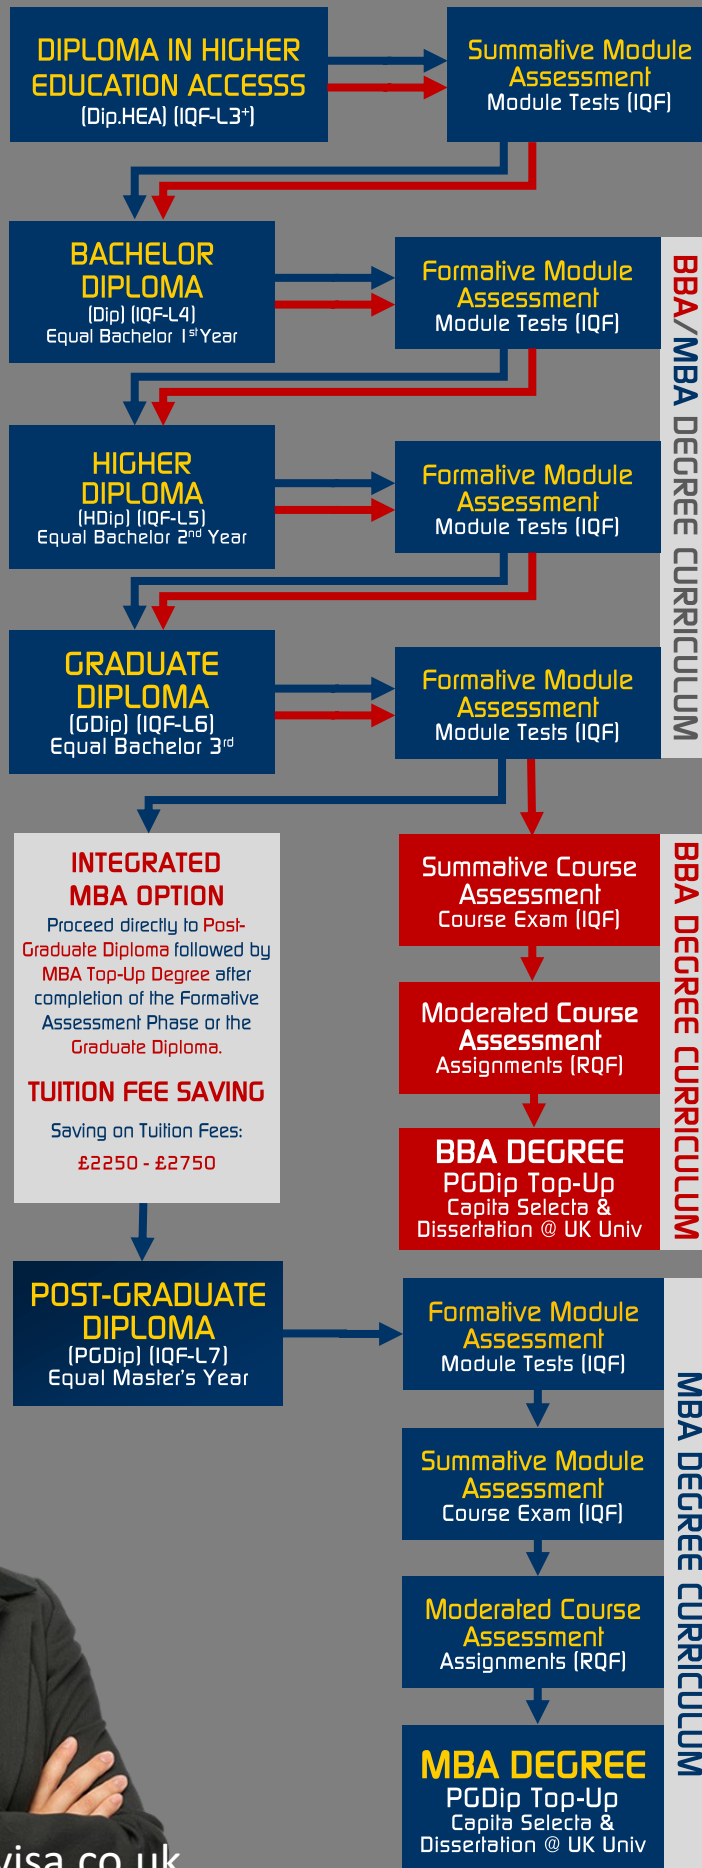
DIPLOMA IN HIGHER EDUCATION ACCESSS
(Dip.HEA) (IQF-L3+)

Summative Module Assessment
Module Tests (IQF)

BACHELOR DIPLOMA
(Dip) (IQF-L4)
Equal Bachelor 1st Year

Formative Module Assessment
Module Tests (IQF)

HIGHER DIPLOMA
(HDip) (IQF-L5)
Equal Bachelor 2nd Year

Formative Module Assessment
Module Tests (IQF)

GRADUATE DIPLOMA
(GDip) (IQF-L6)
Equal Bachelor 3rd

Formative Module Assessment
Module Tests (IQF)

BBA/MBA DEGREE CURRICULUM

INTEGRATED MBA OPTION
Proceed directly to Post-Graduate Diploma followed by MBA Top-Up Degree after completion of the Formative Assessment Phase or the Graduate Diploma.

TUITION FEE SAVING
Saving on Tuition Fees:
£2250 - £2750

Summative Course Assessment
Course Exam (IQF)

Moderated Course Assessment
Assignments (RQF)

BBA DEGREE
PGDip Top-Up
Capita Selecta & Dissertation @ UK Univ

BBA DEGREE CURRICULUM

POST-GRADUATE DIPLOMA
(PGDip) (IQF-L7)
Equal Master's Year

Formative Module Assessment
Module Tests (IQF)

Summative Module Assessment
Course Exam (IQF)

Moderated Course Assessment
Assignments (RQF)

MBA DEGREE
PGDip Top-Up
Capita Selecta & Dissertation @ UK Univ

MBA DEGREE CURRICULUM

visa.co.uk